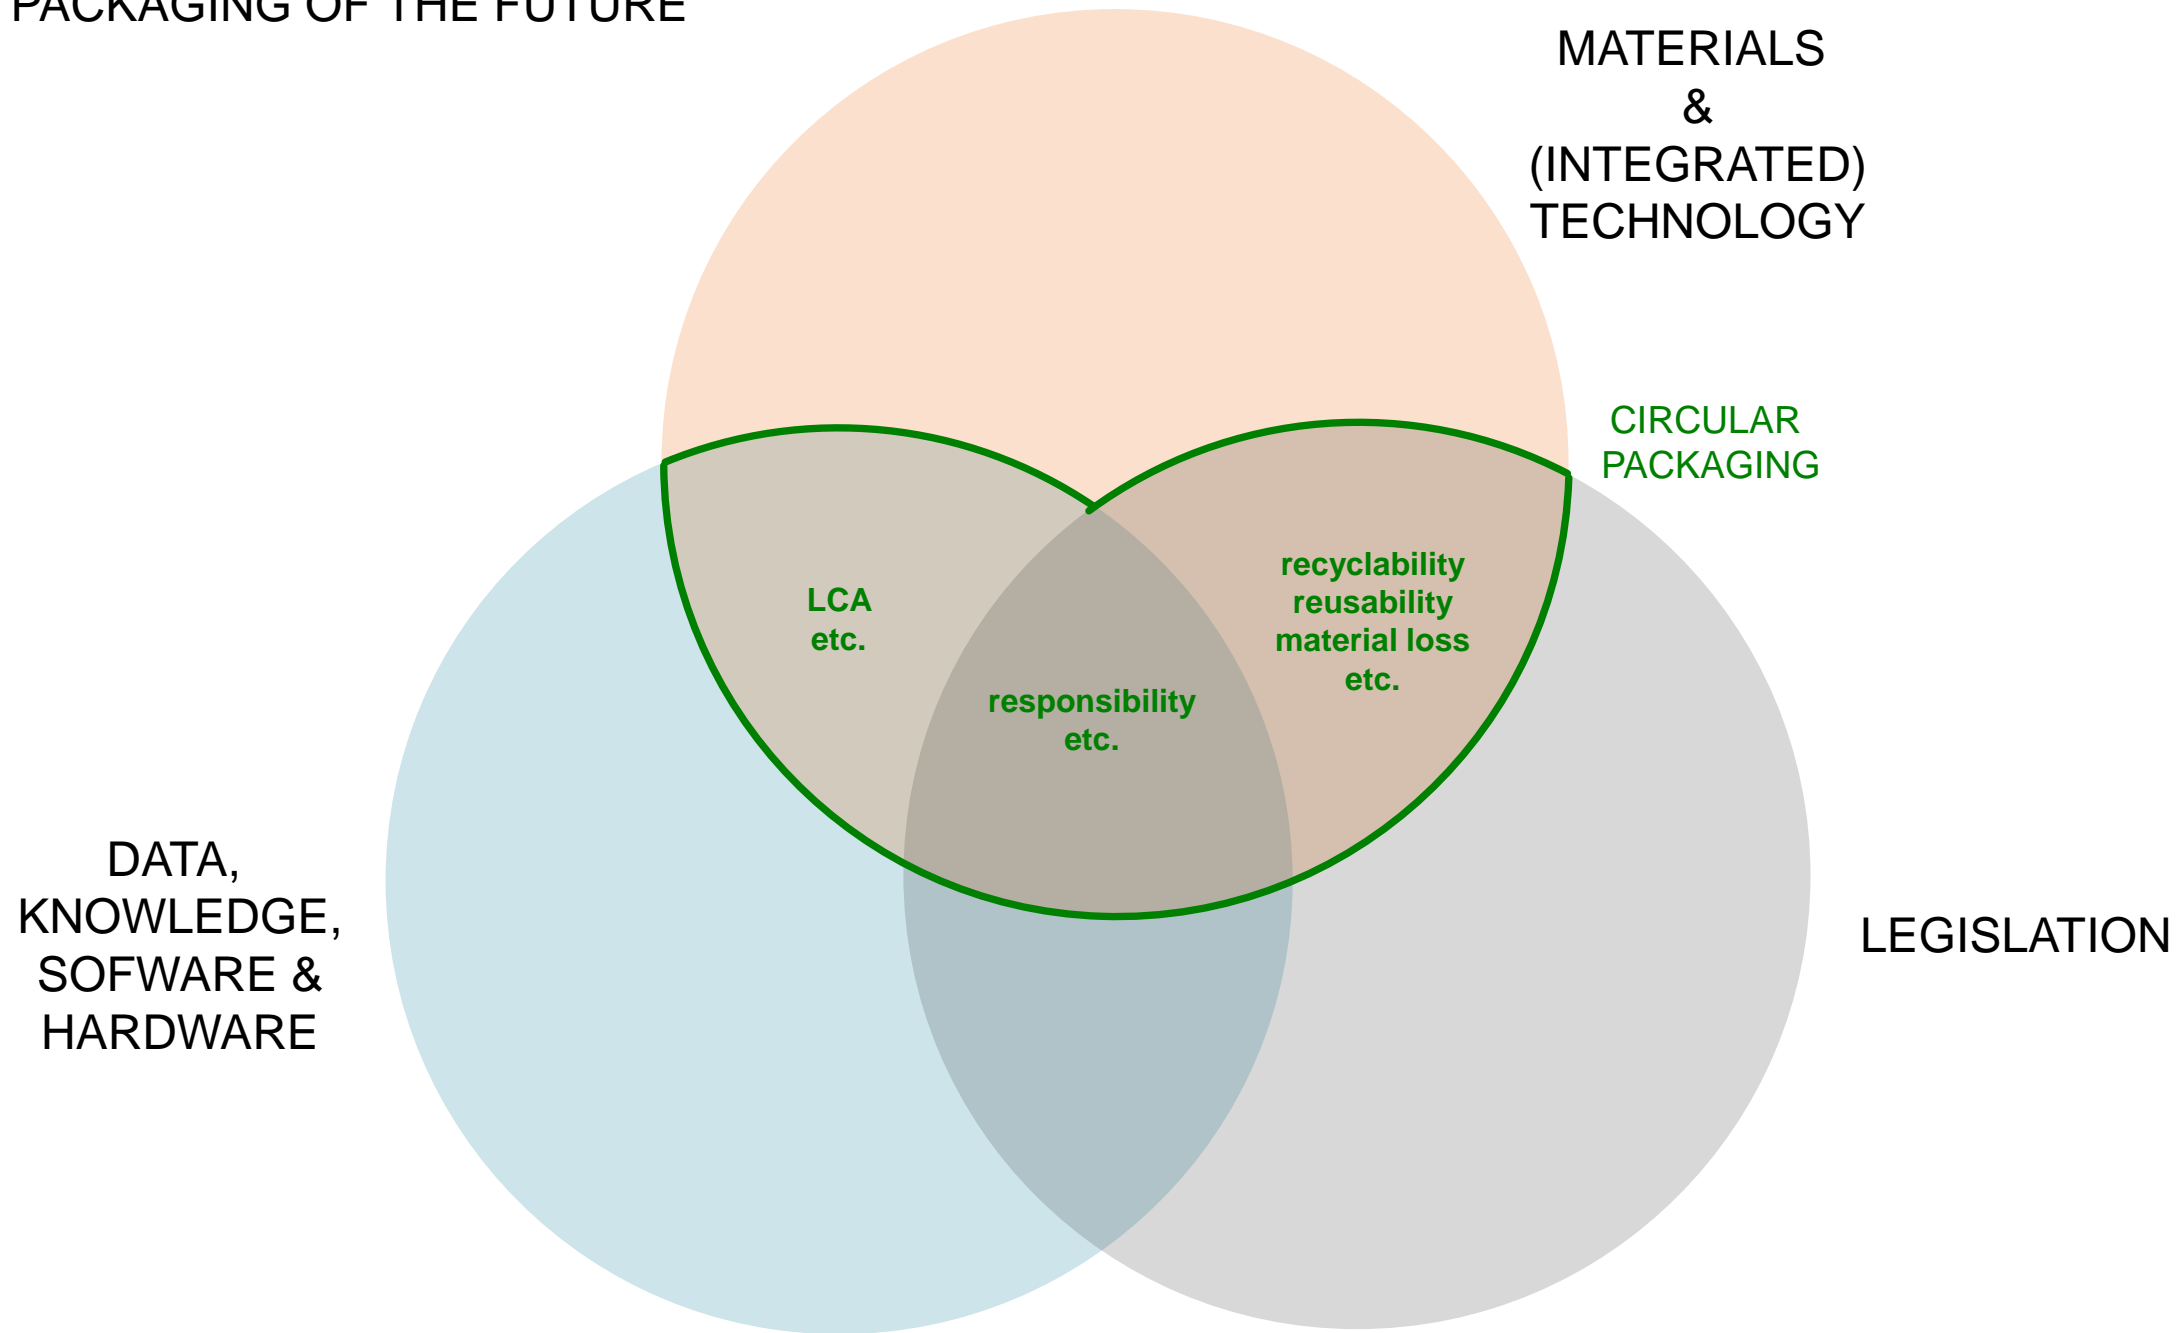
PACKAGING OF THE FUTURE

MATERIALS & (INTEGRATED) TECHNOLOGY

CIRCULAR PACKAGING

LCA etc.

recyclability
reusability
material loss
etc.

responsibility
etc.

DATA, KNOWLEDGE, SOFWARE & HARDWARE

LEGISLATION